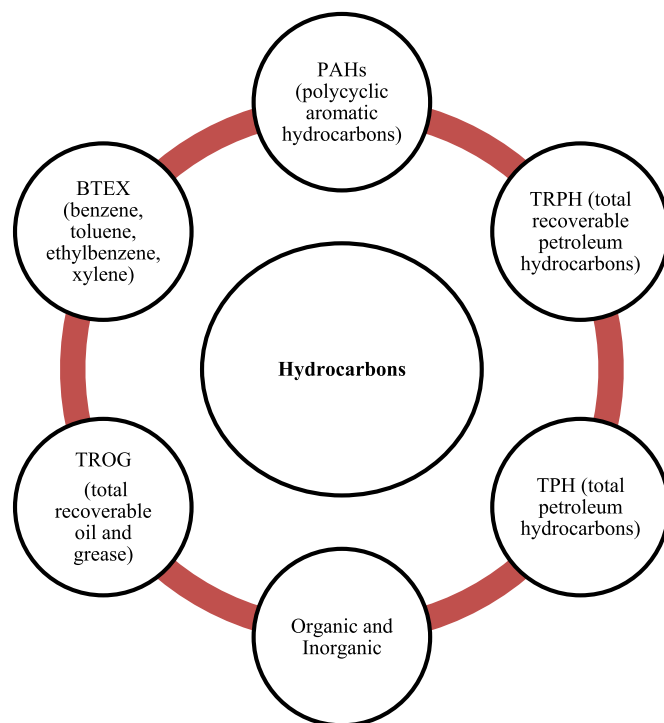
PAHs (polycyclic aromatic hydrocarbons)

TRPH (total recoverable petroleum hydrocarbons)

TPH (total petroleum hydrocarbons)

Organic and Inorganic

TROG

(total recoverable oil and grease)

BTEX (benzene, toluene, ethylbenzene, xylene)

Hydrocarbons